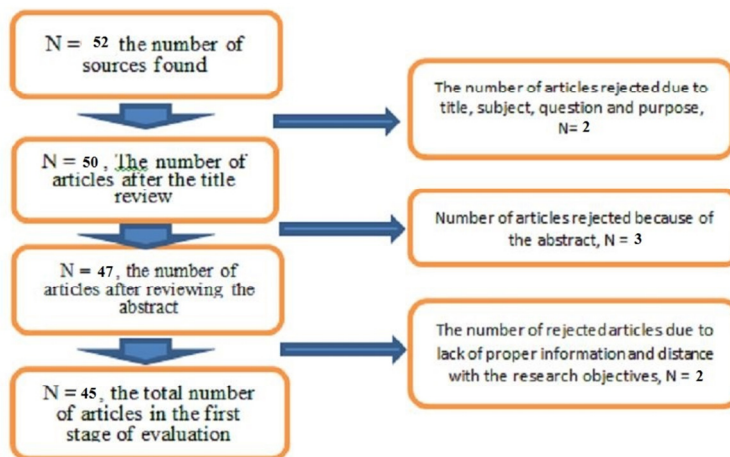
N = 52 the number of sources found

The number of articles rejected due to title, subject, question and purpose, N= 2

N = 50 , The number of articles after the title review

Number of articles rejected because of the abstract, N = 3

N = 47, the number of articles after reviewing the abstract

The number of rejected articles due to lack of proper information and distance with the research objectives, N = 2

N = 45, the total number of articles in the first stage of evaluation